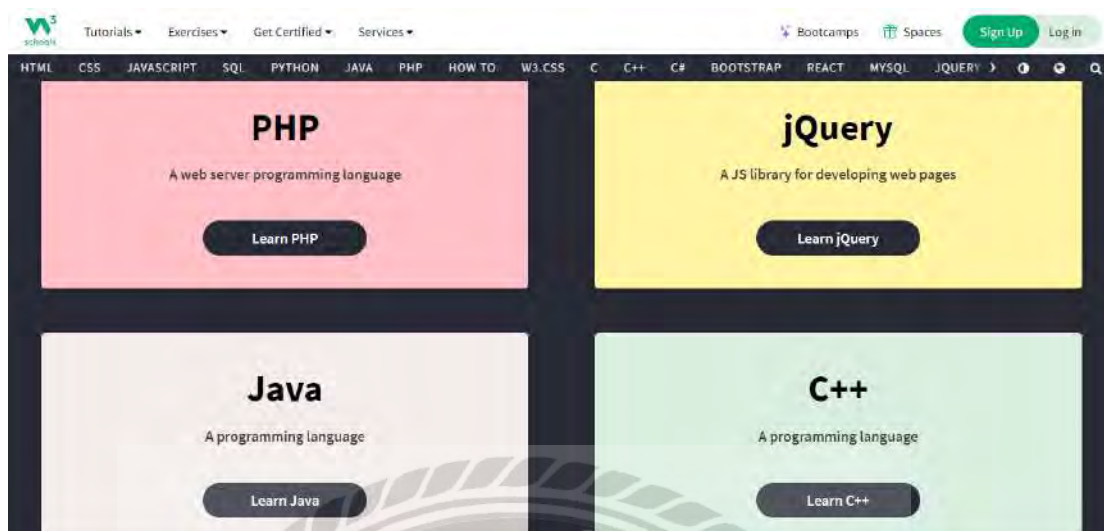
W3 schools Tutorials ▾ Exercises ▾ Get Certified ▾ Services ▾ Bootcamps Spaces Sign Up Log in

HTML CSS JAVASCRIPT SQL PYTHON JAVA PHP HOW TO W3.CSS C C++ C# BOOTSTRAP REACT MYSQL JQUERY

PHP

A web server programming language

Learn PHP

jQuery

A JS library for developing web pages

Learn jQuery

Java

A programming language

Learn Java

C++

A programming language

Learn C++